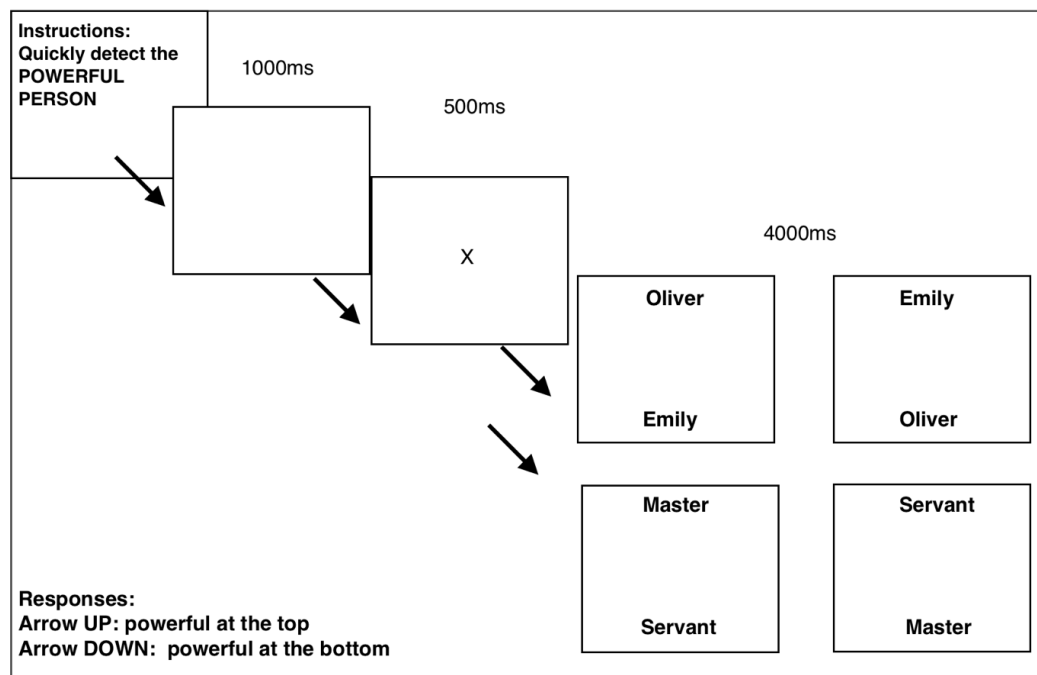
Instructions:
Quickly detect the POWERFUL PERSON

1000ms

500ms

X

4000ms

Oliver

Emily

Emily

Oliver

Master

Servant

Servant

Master

Responses:
Arrow UP: powerful at the top
Arrow DOWN: powerful at the bottom